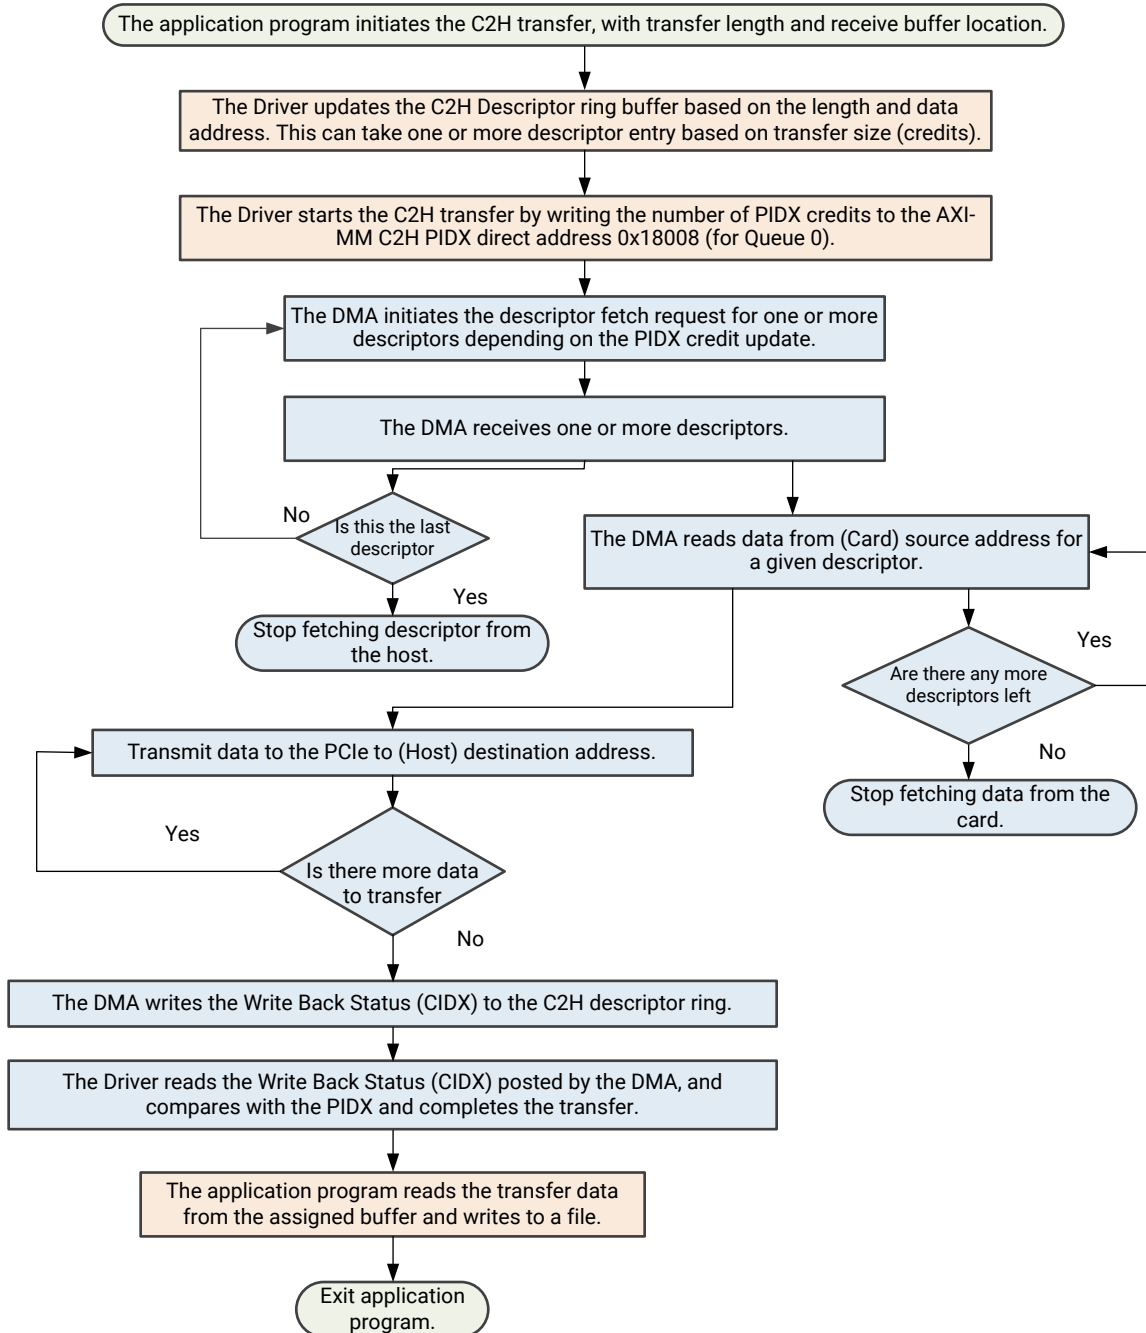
The application program initiates the C2H transfer, with transfer length and receive buffer location.

The Driver updates the C2H Descriptor ring buffer based on the length and data address. This can take one or more descriptor entry based on transfer size (credits).

The Driver starts the C2H transfer by writing the number of PIDX credits to the AXI-MM C2H PIDX direct address 0x18008 (for Queue 0).

The DMA initiates the descriptor fetch request for one or more descriptors depending on the PIDX credit update.

The DMA receives one or more descriptors.

No

Is this the last descriptor

Yes

Stop fetching descriptor from the host.

The DMA reads data from (Card) source address for a given descriptor.

Yes

Are there any more descriptors left

No

Stop fetching data from the card.

Transmit data to the PCIe to (Host) destination address.

Yes

Is there more data to transfer

No

The DMA writes the Write Back Status (CIDX) to the C2H descriptor ring.

The Driver reads the Write Back Status (CIDX) posted by the DMA, and compares with the PIDX and completes the transfer.

The application program reads the transfer data from the assigned buffer and writes to a file.

Exit application program.